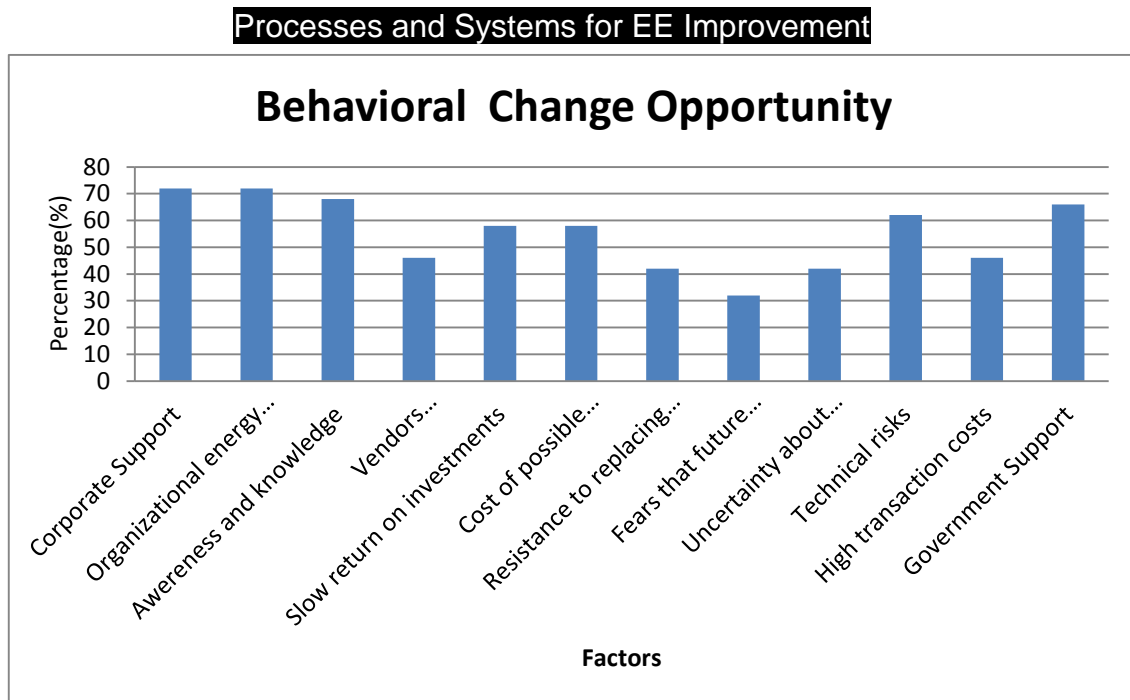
Processes and Systems for EE Improvement

Behavioral Change Opportunity

80
70
60
50
40
30
20
10
0

Percentage(%)

Corporate Support
Organizational energy...
Awereness and knowledge
Vendors...
Slow return on investments
Cost of possible...
Resistance to replacing...
Fears that future...
Uncertainty about...
Technical risks
High transaction costs
Government Support

Factors